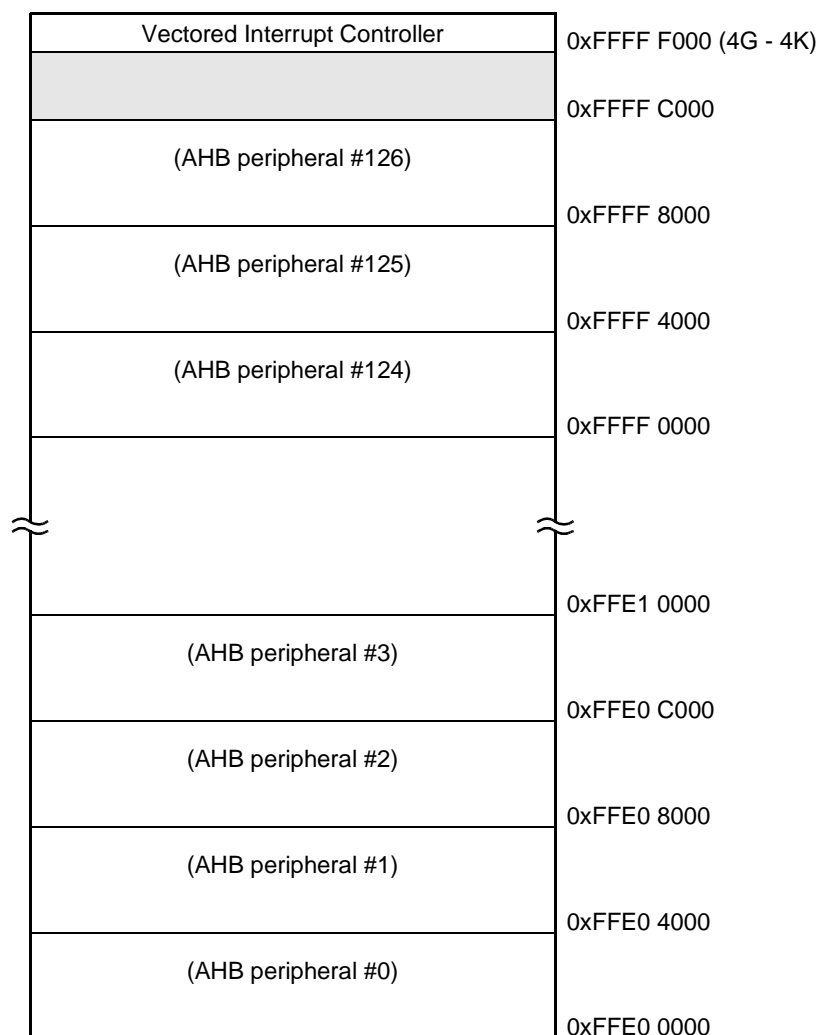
Vectored Interrupt Controller

0xFFFF F000 (4G - 4K)

0xFFFF C000

(AHB peripheral #126)

0xFFFF 8000

(AHB peripheral #125)

0xFFFF 4000

(AHB peripheral #124)

0xFFFF 0000

0xFFE1 0000

(AHB peripheral #3)

0xFFE0 C000

(AHB peripheral #2)

0xFFE0 8000

(AHB peripheral #1)

0xFFE0 4000

(AHB peripheral #0)

0xFFE0 0000